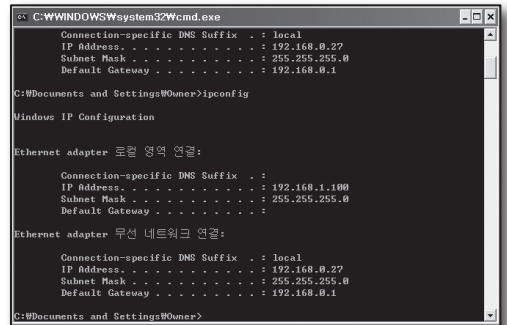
C:\WINDOWS\system32\cmd.exe

Connection-specific DNS Suffix . : local
IP Address. . . . . . . . . . . . : 192.168.0.27
Subnet Mask . . . . . . . . . . . : 255.255.255.0
Default Gateway . . . . . . . . . : 192.168.0.1

C:\Documents and Settings\Owner>ipconfig

Windows IP Configuration

Ethernet adapter 로컬 영역 연결:

Connection-specific DNS Suffix . :
IP Address. . . . . . . . . . . . : 192.168.1.100
Subnet Mask . . . . . . . . . . . : 255.255.255.0
Default Gateway . . . . . . . . . :

Ethernet adapter 무선 네트워크 연결:

Connection-specific DNS Suffix . : local
IP Address. . . . . . . . . . . . : 192.168.0.27
Subnet Mask . . . . . . . . . . . : 255.255.255.0
Default Gateway . . . . . . . . . : 192.168.0.1

C:\Documents and Settings\Owner>